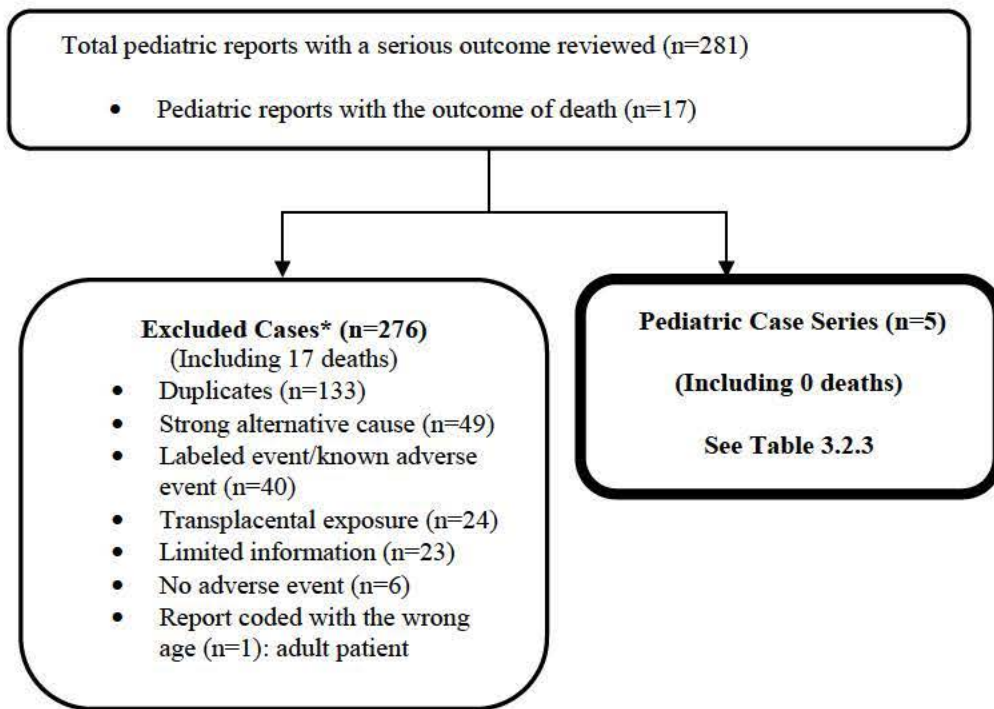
Total pediatric reports with a serious outcome reviewed (n=281)

- Pediatric reports with the outcome of death (n=17)

**Excluded Cases\* (n=276)**
(Including 17 deaths)
- Duplicates (n=133)
- Strong alternative cause (n=49)
- Labeled event/known adverse event (n=40)
- Transplacental exposure (n=24)
- Limited information (n=23)
- No adverse event (n=6)
- Report coded with the wrong age (n=1): adult patient

**Pediatric Case Series (n=5)**

**(Including 0 deaths)**

**See Table 3.2.3**